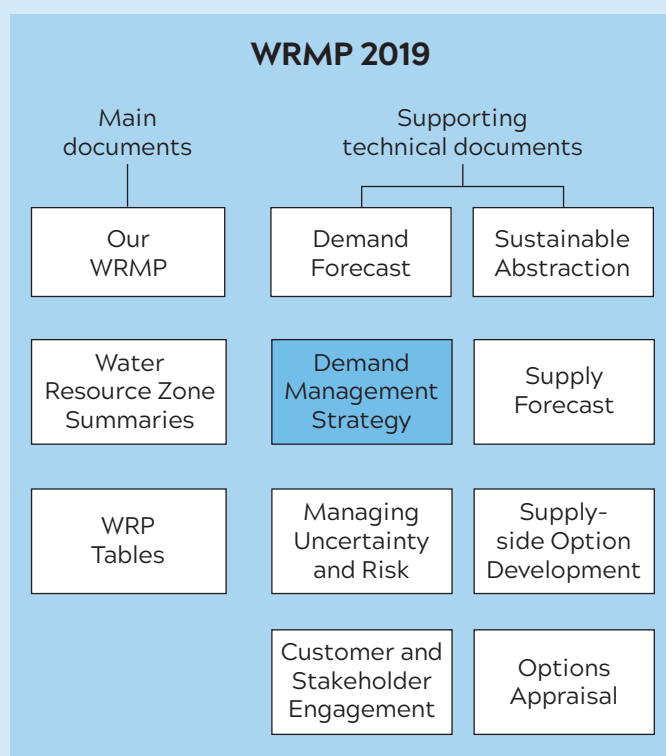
WRMP 2019

Main documents

Supporting technical documents

Our WRMP

Demand Forecast

Sustainable Abstraction

Water Resource Zone Summaries

Demand Management Strategy

Supply Forecast

WRP Tables

Managing Uncertainty and Risk

Supply-side Option Development

Customer and Stakeholder Engagement

Options Appraisal